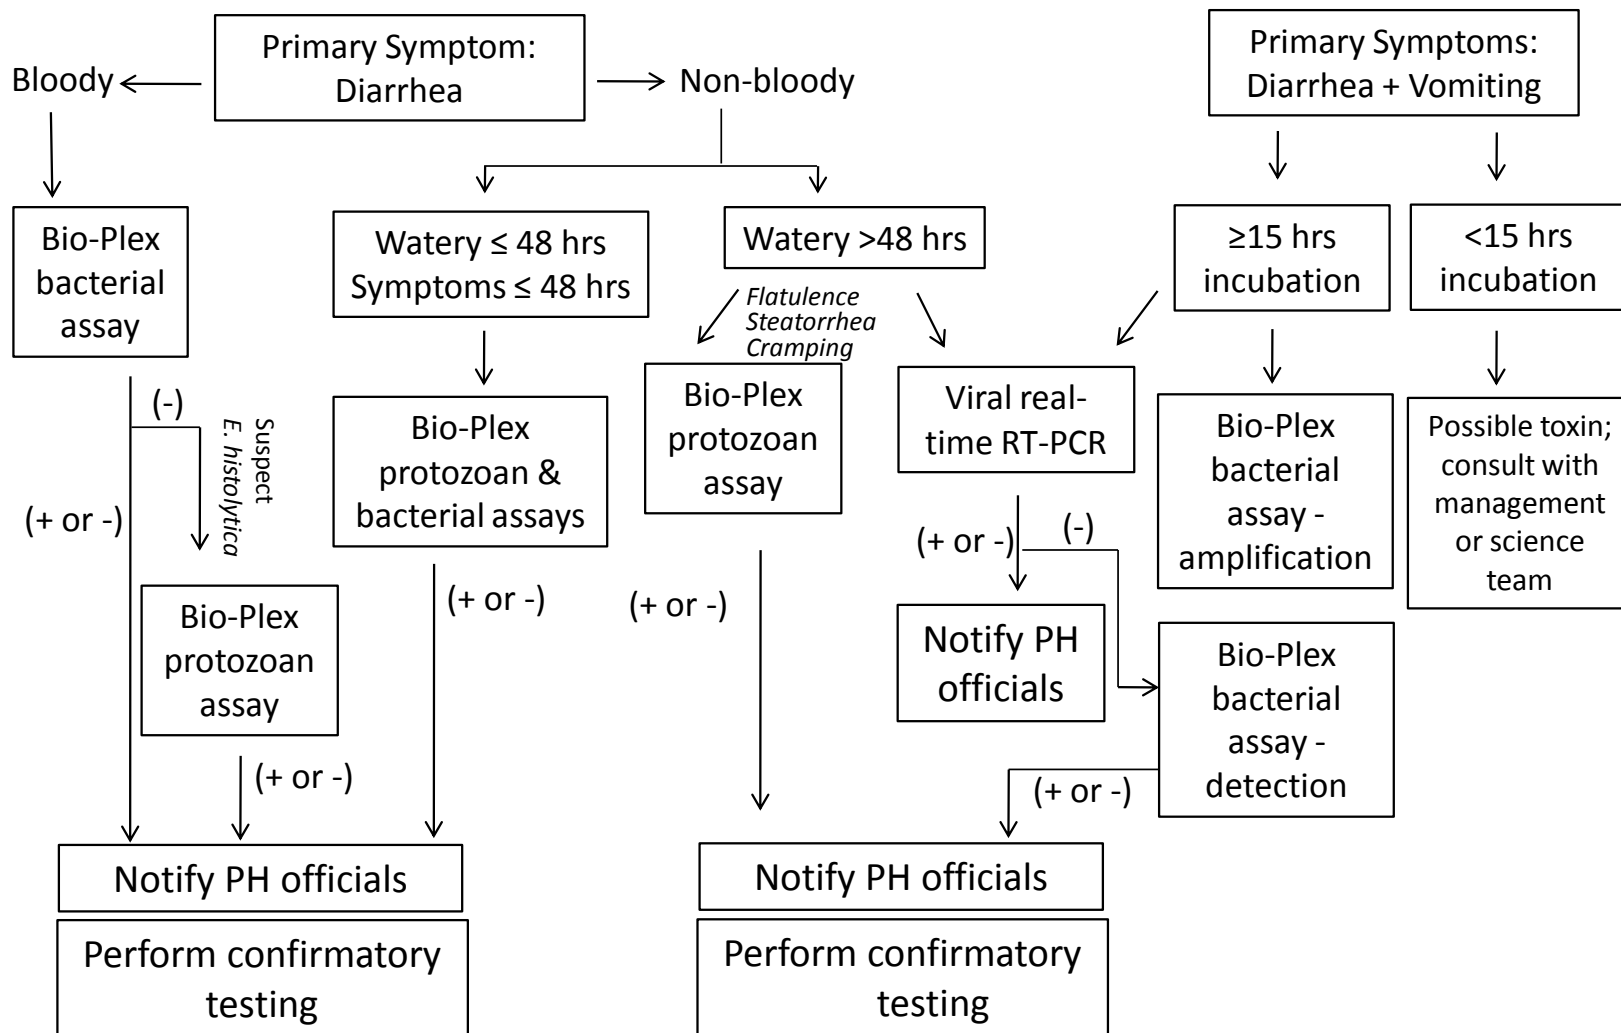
Primary Symptom: Diarrhea

Bloody

Non-bloody

Primary Symptoms: Diarrhea + Vomiting

Bio-Plex bacterial assay

Watery ≤ 48 hrs Symptoms ≤ 48 hrs

Watery >48 hrs

≥15 hrs incubation

<15 hrs incubation

Flatulence
Steatorrhea
Cramping

(-)

Suspect
*E. histolytica*

Bio-Plex protozoan & bacterial assays

Bio-Plex protozoan assay

Viral real-time RT-PCR

Bio-Plex bacterial assay - amplification

Possible toxin; consult with management or science team

(+ or -)

(+ or -)

(+ or -)

(+ or -)

(-)

Bio-Plex protozoan assay

Notify PH officials

Bio-Plex bacterial assay - detection

(+ or -)

(+ or -)

Notify PH officials

Perform confirmatory testing

Notify PH officials

Perform confirmatory testing